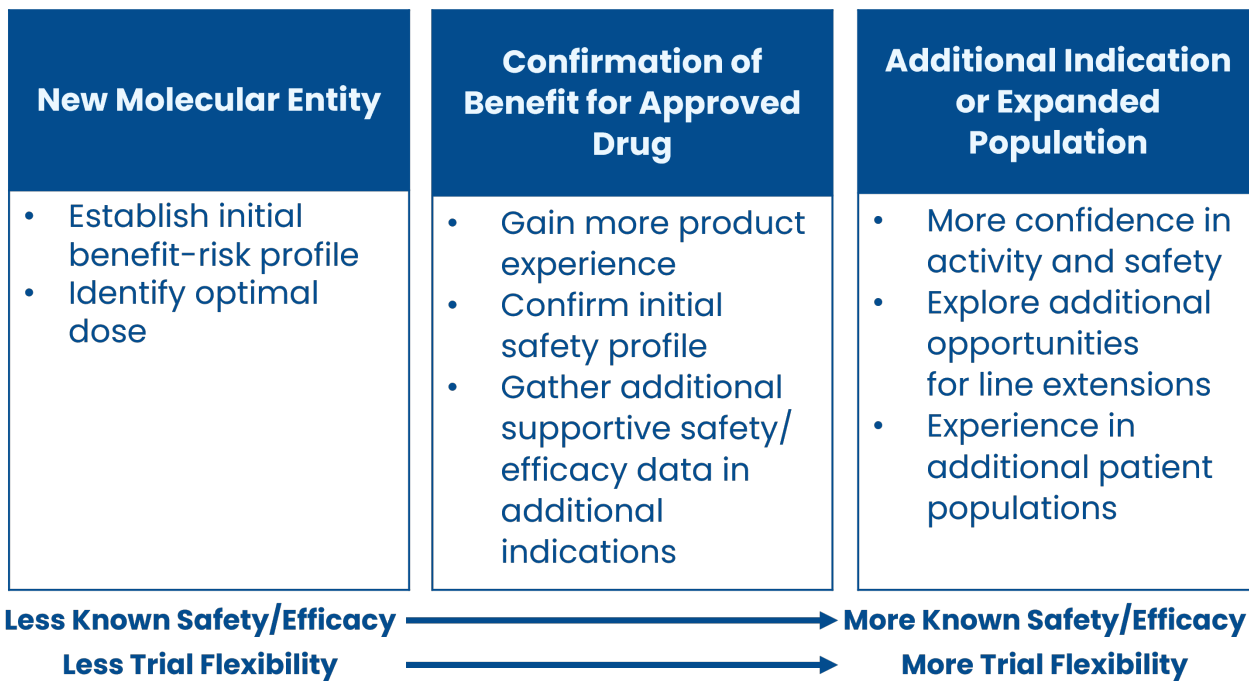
New Molecular Entity

• Establish initial benefit-risk profile
• Identify optimal dose

Confirmation of Benefit for Approved Drug

• Gain more product experience
• Confirm initial safety profile
• Gather additional supportive safety/ efficacy data in additional indications

Additional Indication or Expanded Population

• More confidence in activity and safety
• Explore additional opportunities for line extensions
• Experience in additional patient populations

Less Known Safety/Efficacy → More Known Safety/Efficacy

Less Trial Flexibility → More Trial Flexibility